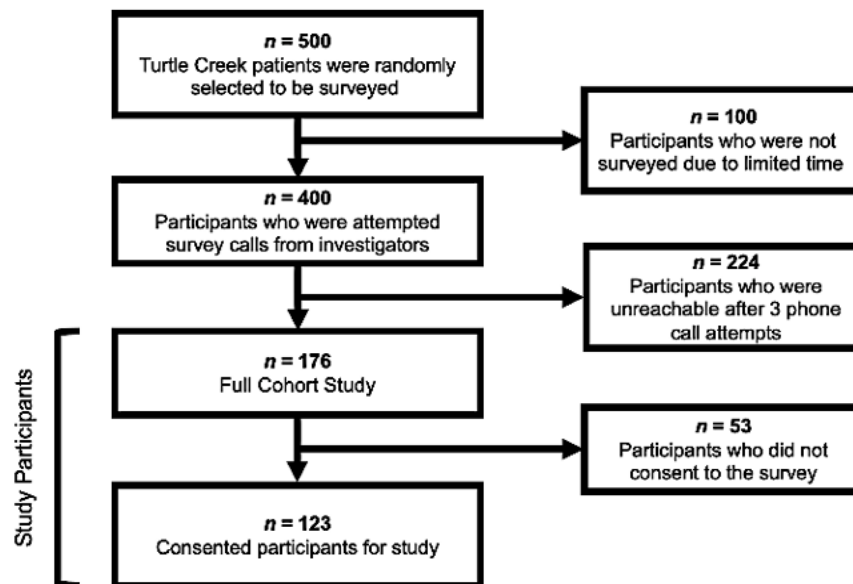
$n = 500$
Turtle Creek patients were randomly selected to be surveyed

$n = 100$
Participants who were not surveyed due to limited time

$n = 400$
Participants who were attempted survey calls from investigators

$n = 224$
Participants who were unreachable after 3 phone call attempts

Study Participants

$n = 176$
Full Cohort Study

$n = 53$
Participants who did not consent to the survey

$n = 123$
Consented participants for study